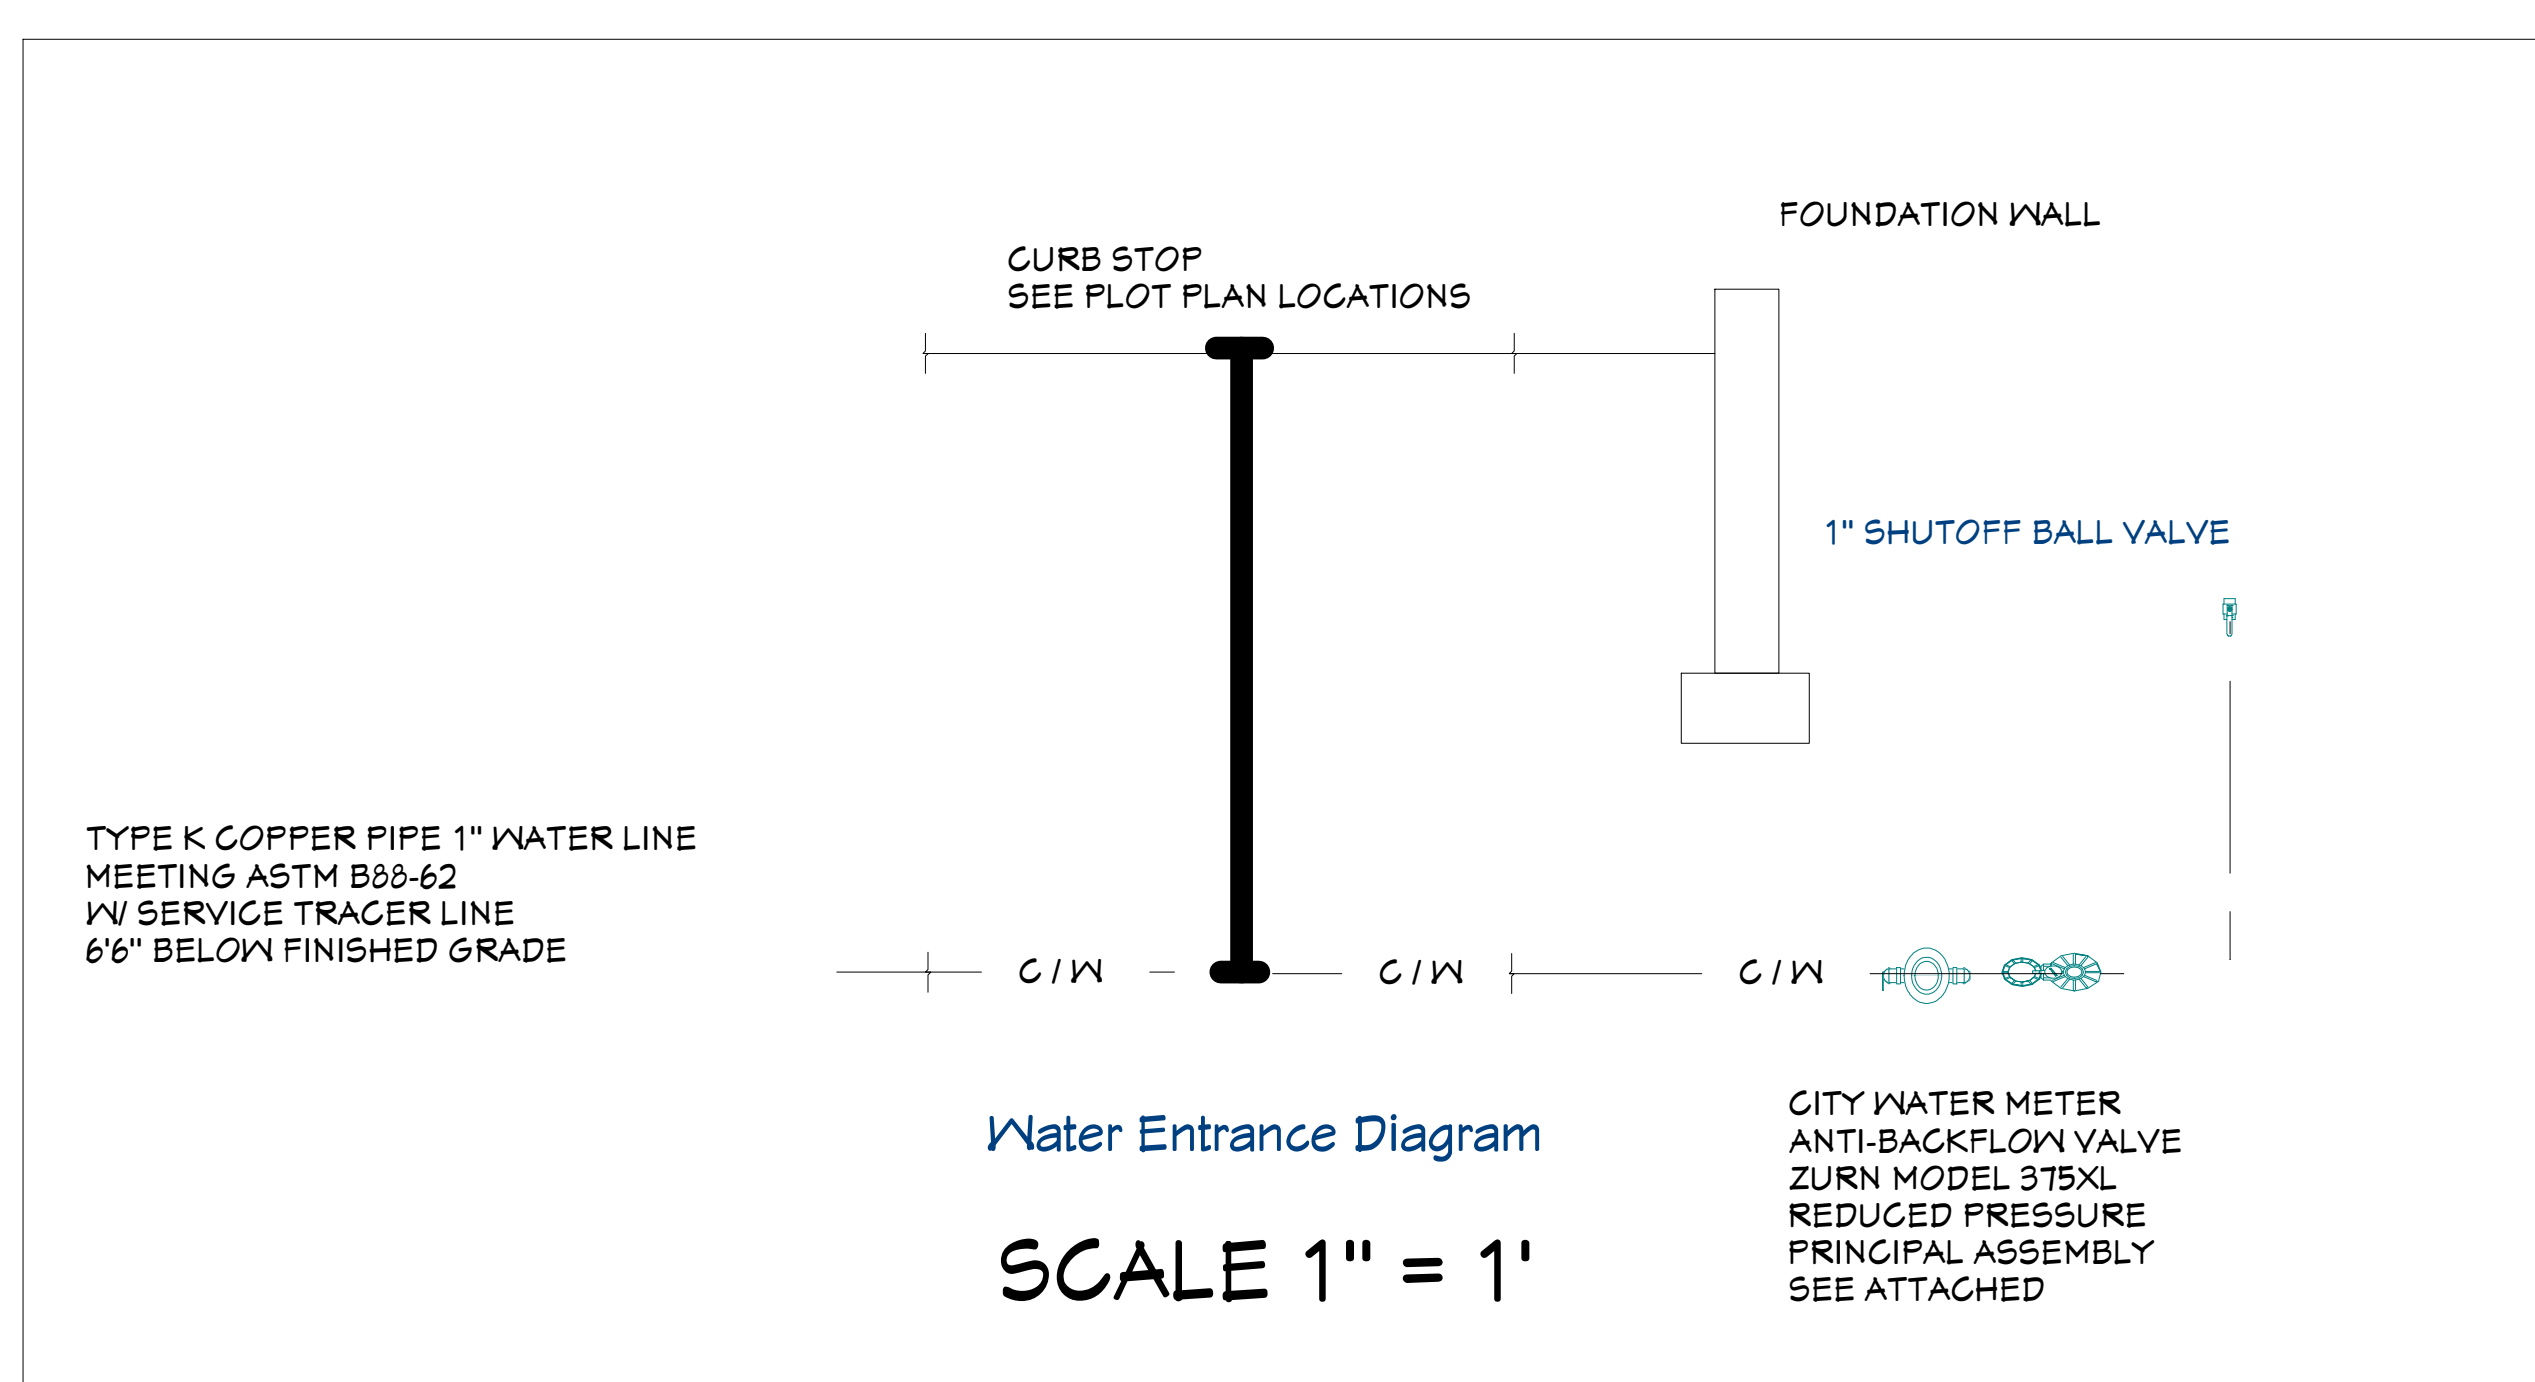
FOUNDATION WALL

CURB STOP
SEE PLOT PLAN LOCATIONS

1" SHUTOFF BALL VALVE

TYPE K COPPER PIPE 1" WATER LINE
MEETING ASTM B88-62
W/ SERVICE TRACER LINE
6'6" BELOW FINISHED GRADE

C / W

C / W

C / W

Water Entrance Diagram

SCALE 1" = 1'

CITY WATER METER
ANTI-BACKFLOW VALVE
ZURN MODEL 375XL
REDUCED PRESSURE
PRINCIPAL ASSEMBLY
SEE ATTACHED